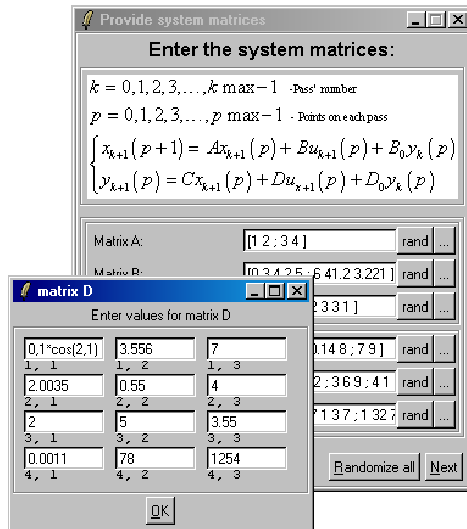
Provide system matrices

Enter the system matrices:

$k = 0,1,2,3,\ldots,k\max-1$ -Pass' number

$p = 0,1,2,3,\ldots,p\max-1$ - Points on each pass

$\begin{cases} x_{k+1}(p+1) = Ax_{k+1}(p) + Bu_{k+1}(p) + B_0y_k(p) \\ y_{k+1}(p) = Cx_{k+1}(p) + Du_{k+1}(p) + D_0y_k(p) \end{cases}$

Matrix A: [1 2 ; 3 4 ] rand ...

Matrix B: [0.3 4 2.5 ; 6.41 2.3 221] rand ...

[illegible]2 3 3 1] rand ...

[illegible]0.1 4 8 ; 7 9 ] rand ...

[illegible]2 ; 3 6 9 ; 4 1 rand ...

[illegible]7 1 3 7 ; 1 3 2 rand ...

Randomize all Next

matrix D

Enter values for matrix D

| | | |
|---|---|---|
| 0,1*cos(2,1) | 3.556 | 7 |
| 1, 1 | 1, 2 | 1, 3 |
| 2.0035 | 0.55 | 4 |
| 2, 1 | 2, 2 | 2, 3 |
| 2 | 5 | 3.55 |
| 3, 1 | 3, 2 | 3, 3 |
| 0.0011 | 78 | 1254 |
| 4, 1 | 4, 2 | 4, 3 |

OK